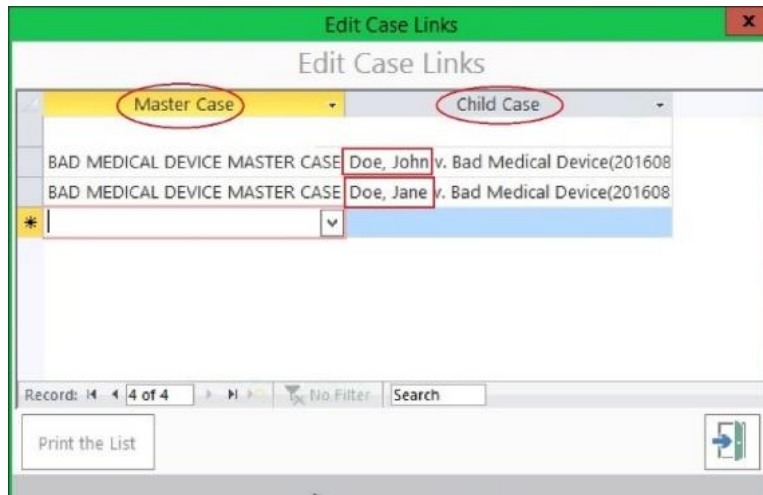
Edit Case Links

x

Edit Case Links

| Master Case | Child Case |
|---|---|
| | |
| BAD MEDICAL DEVICE MASTER CASE | Doe, John v. Bad Medical Device(201608 |
| BAD MEDICAL DEVICE MASTER CASE | Doe, Jane v. Bad Medical Device(201608 |
| * | |

Record: 4 of 4 No Filter Search

Print the List